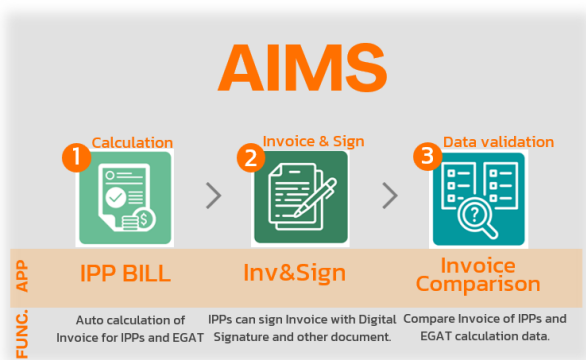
AIMS

1 Calculation

2 Invoice & Sign

3 Data validation

APP

IPP BILL

Inv&Sign

Invoice Comparison

FUNC.

Auto calculation of Invoice for IPPs and EGAT

IPPs can sign Invoice with Digital Signature and other document.

Compare Invoice of IPPs and EGAT calculation data.